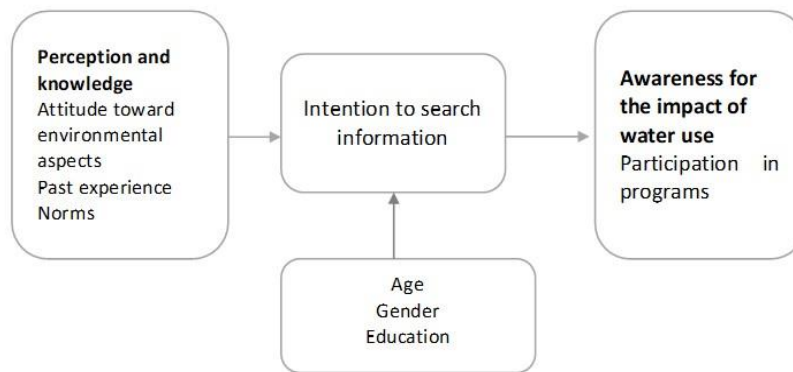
Perception and knowledge
Attitude toward environmental aspects
Past experience
Norms

Intention to search information

Awareness for the impact of water use
Participation in programs

Age
Gender
Education